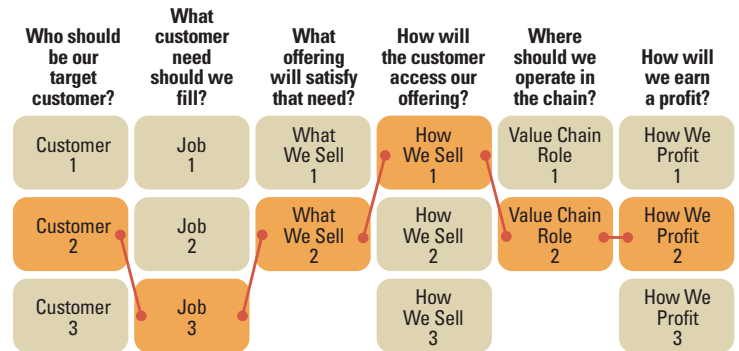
| Who should be our target customer? | What customer need should we fill? | What offering will satisfy that need? | How will the customer access our offering? | Where should we operate in the chain? | How will we earn a profit? |
|---|---|---|---|---|---|
| Customer 1 | Job 1 | What We Sell 1 | How We Sell 1 | Value Chain Role 1 | How We Profit 1 |
| Customer 2 | Job 2 | What We Sell 2 | How We Sell 2 | Value Chain Role 2 | How We Profit 2 |
| Customer 3 | Job 3 | | How We Sell 3 | | How We Profit 3 |